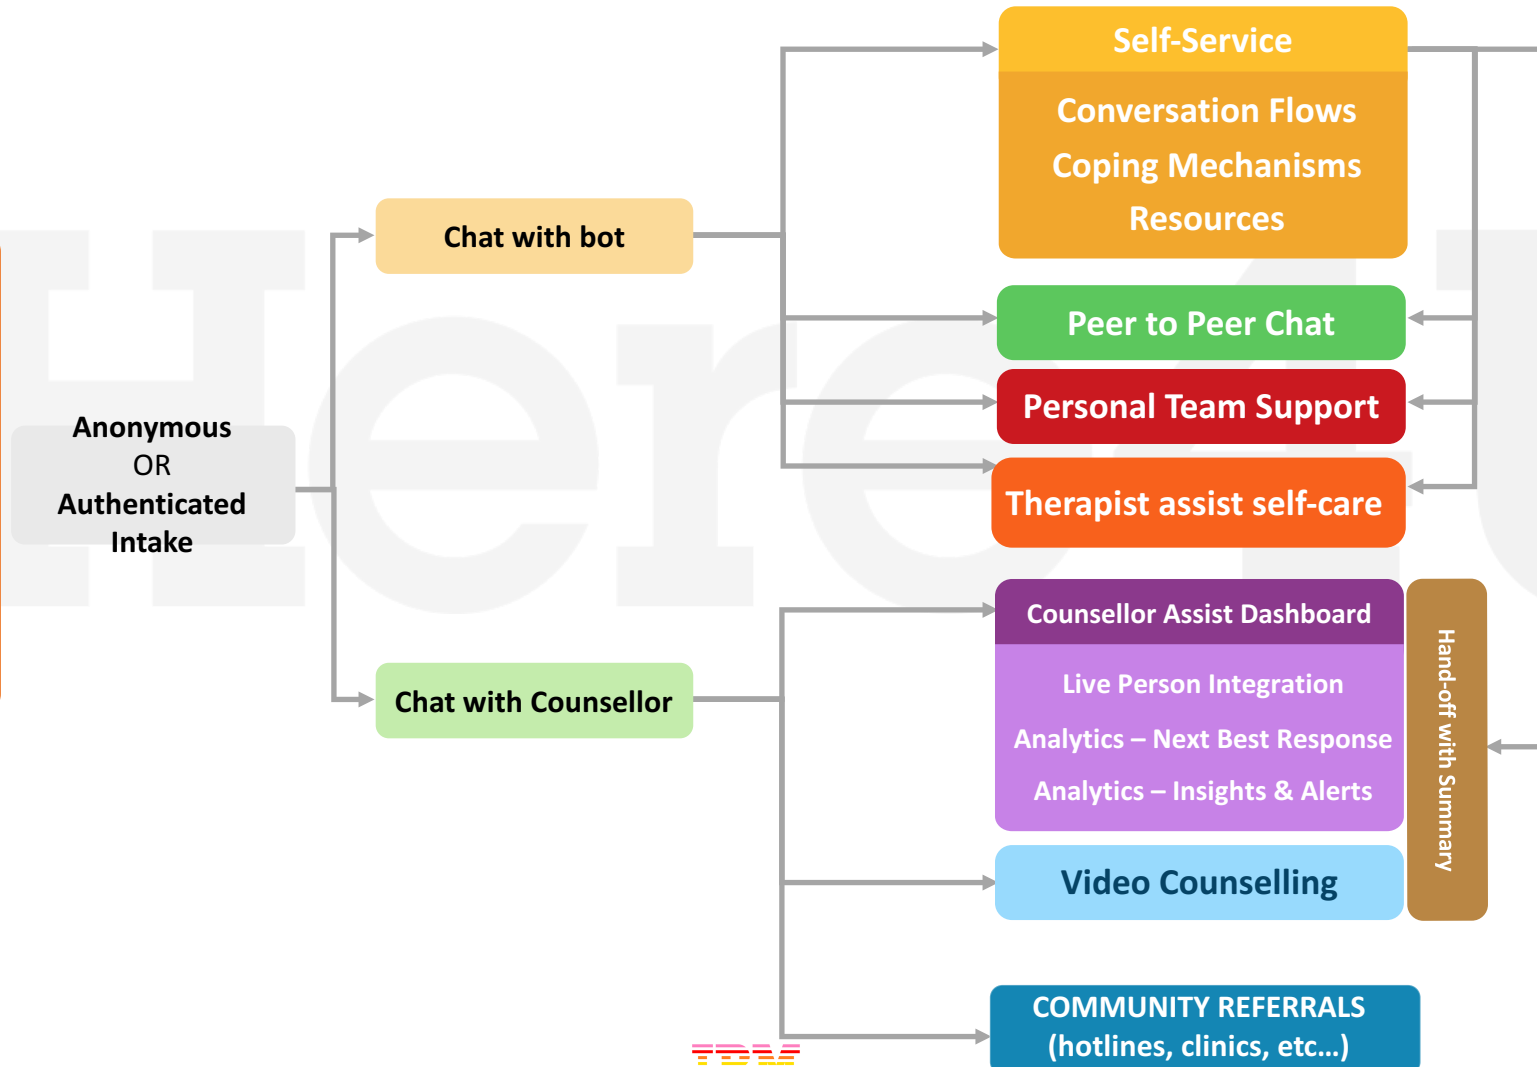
Anonymous
OR
Authenticated
Intake

Chat with bot

Chat with Counsellor

Self-Service

Conversation Flows

Coping Mechanisms

Resources

Peer to Peer Chat

Personal Team Support

Therapist assist self-care

Counsellor Assist Dashboard

Live Person Integration

Analytics – Next Best Response

Analytics – Insights & Alerts

Video Counselling

Hand-off with Summary

COMMUNITY REFERRALS
(hotlines, clinics, etc…)

IBM